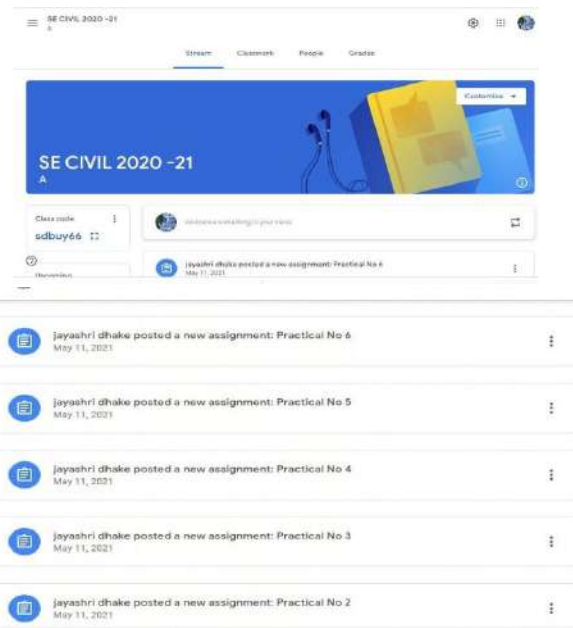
SE CIVIL 2020 -21
A

Stream Classwork People Grades

Customize

SE CIVIL 2020 -21
A

Class code
sdbuy66

Upcoming

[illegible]

jayashri dhake posted a new assignment: Practical No 6
May 11, 2021

jayashri dhake posted a new assignment: Practical No 6
May 11, 2021

jayashri dhake posted a new assignment: Practical No 5
May 11, 2021

jayashri dhake posted a new assignment: Practical No 4
May 11, 2021

jayashri dhake posted a new assignment: Practical No 3
May 11, 2021

jayashri dhake posted a new assignment: Practical No 2
May 11, 2021